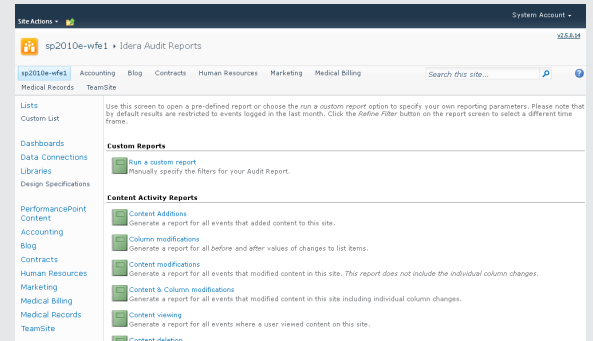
Site Actions ▾

System Account ▾

v2.5.0.14

sp2010e-wfe1 › Idera Audit Reports

sp2010e-wfe1 Accounting Blog Contracts Human Resources Marketing Medical Billing Medical Records TeamSite

Search this site...

Lists
Custom List

Dashboards
Data Connections
Libraries
Design Specifications

PerformancePoint Content
Accounting
Blog
Contracts
Human Resources
Marketing
Medical Billing
Medical Records
TeamSite

Use this screen to open a pre-defined report or choose the run a *custom report* option to specify your own reporting parameters. Please note that by default results are restricted to events logged in the last month. Click the *Refine Filter* button on the report screen to select a different time frame.

**Custom Reports**

Run a custom report
Manually specify the filters for your Audit Report.

**Content Activity Reports**

Content Additions
Generate a report for all events that added content to this site.

Column modifications
Generate a report for all *before* and *after* values of changes to list items.

Content modifications
Generate a report for all events that modified content in this site. *This report does not include the individual column changes.*

Content & Column modifications
Generate a report for all events that modified content in this site including individual column changes.

Content viewing
Generate a report for all events where a user viewed content on this site.

Content deletion